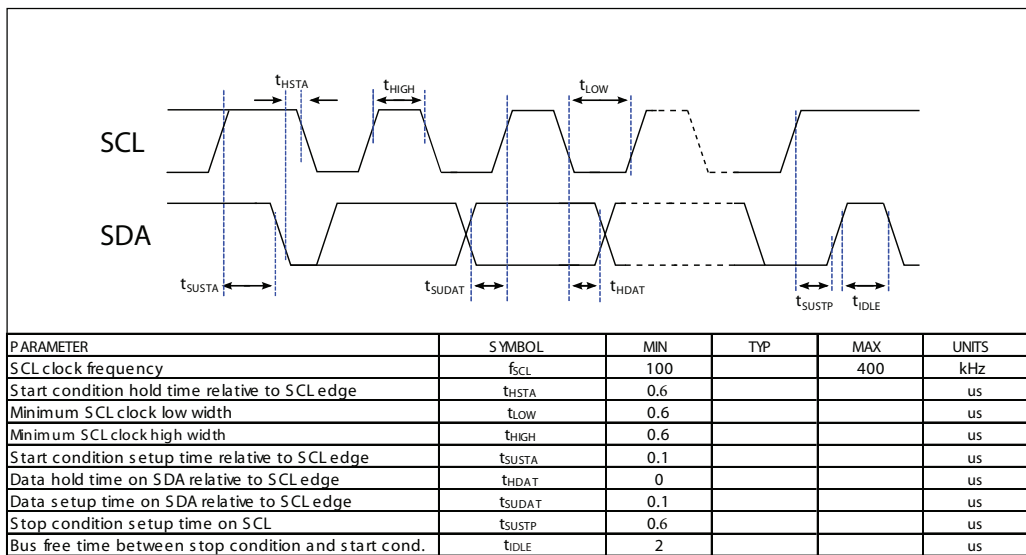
$t_{HSTA}$ $t_{HIGH}$ $t_{LOW}$

SCL

SDA

$t_{SUSTA}$ $t_{SUDAT}$ $t_{HDAT}$ $t_{SUSTP}$ $t_{IDLE}$

| PARAMETER | SYMBOL | MIN | TYP | MAX | UNITS |
|---|---|---|---|---|---|
| SCL clock frequency | $f_{SCL}$ | 100 | | 400 | kHz |
| Start condition hold time relative to SCL edge | $t_{HSTA}$ | 0.6 | | | us |
| Minimum SCL clock low width | $t_{LOW}$ | 0.6 | | | us |
| Minimum SCL clock high width | $t_{HIGH}$ | 0.6 | | | us |
| Start condition setup time relative to SCL edge | $t_{SUSTA}$ | 0.1 | | | us |
| Data hold time on SDA relative to SCL edge | $t_{HDAT}$ | 0 | | | us |
| Data setup time on SDA relative to SCL edge | $t_{SUDAT}$ | 0.1 | | | us |
| Stop condition setup time on SCL | $t_{SUSTP}$ | 0.6 | | | us |
| Bus free time between stop condition and start cond. | $t_{IDLE}$ | 2 | | | us |